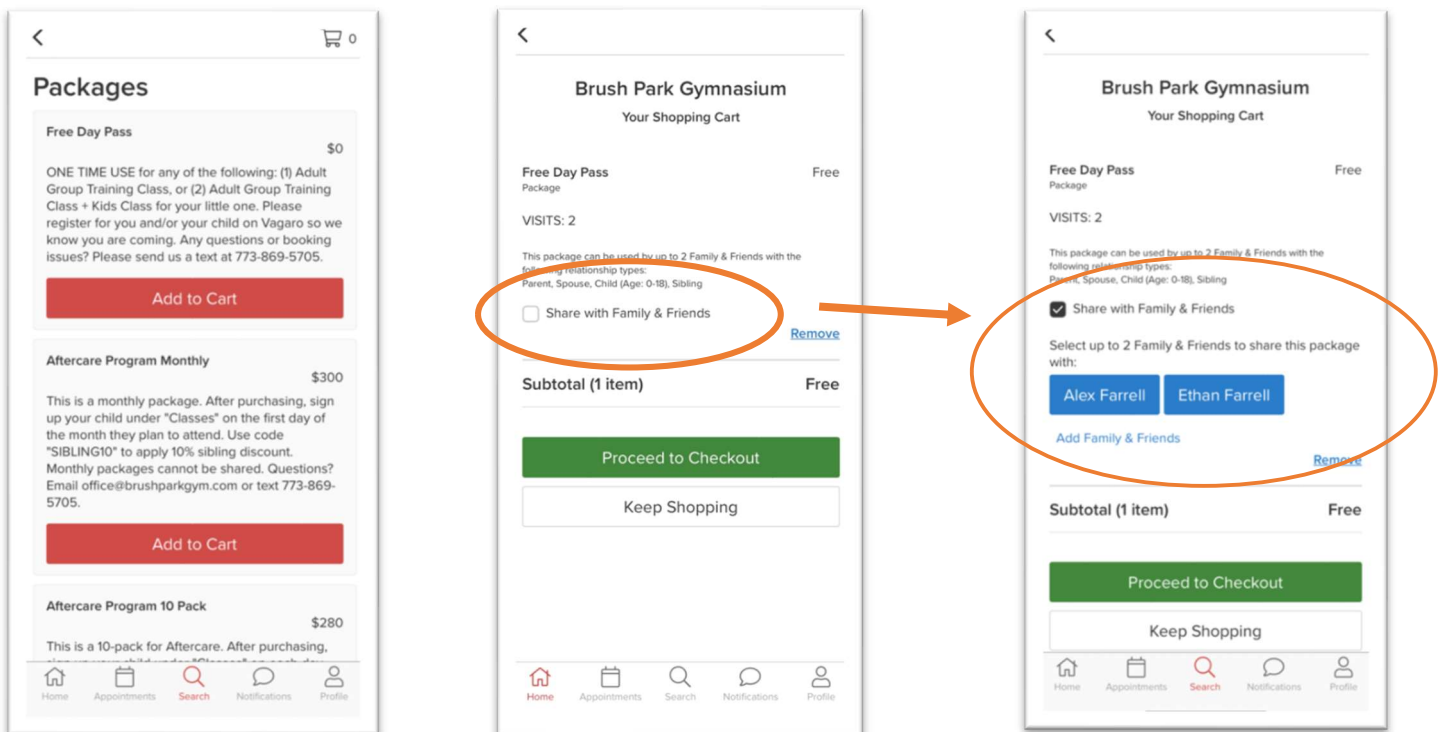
0

Packages

Free Day Pass
$0
ONE TIME USE for any of the following: (1) Adult Group Training Class, or (2) Adult Group Training Class + Kids Class for your little one. Please register for you and/or your child on Vagaro so we know you are coming. Any questions or booking issues? Please send us a text at 773-869-5705.

Add to Cart

Aftercare Program Monthly
$300
This is a monthly package. After purchasing, sign up your child under "Classes" on the first day of the month they plan to attend. Use code "SIBLING10" to apply 10% sibling discount. Monthly packages cannot be shared. Questions? Email office@brushparkgym.com or text 773-869-5705.

Add to Cart

Aftercare Program 10 Pack
$280
This is a 10-pack for Aftercare. After purchasing, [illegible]

Home Appointments Search Notifications Profile

Brush Park Gymnasium
Your Shopping Cart

Free Day Pass
Package
Free

VISITS: 2

This package can be used by up to 2 Family & Friends with the following relationship types:
Parent, Spouse, Child (Age: 0-18), Sibling

Share with Family & Friends

Remove

Subtotal (1 item) Free

Proceed to Checkout

Keep Shopping

Home Appointments Search Notifications Profile

Brush Park Gymnasium
Your Shopping Cart

Free Day Pass
Package
Free

VISITS: 2

This package can be used by up to 2 Family & Friends with the following relationship types:
Parent, Spouse, Child (Age: 0-18), Sibling

Share with Family & Friends

Select up to 2 Family & Friends to share this package with:

Alex Farrell Ethan Farrell

Add Family & Friends

Remove

Subtotal (1 item) Free

Proceed to Checkout

Keep Shopping

Home Appointments Search Notifications Profile